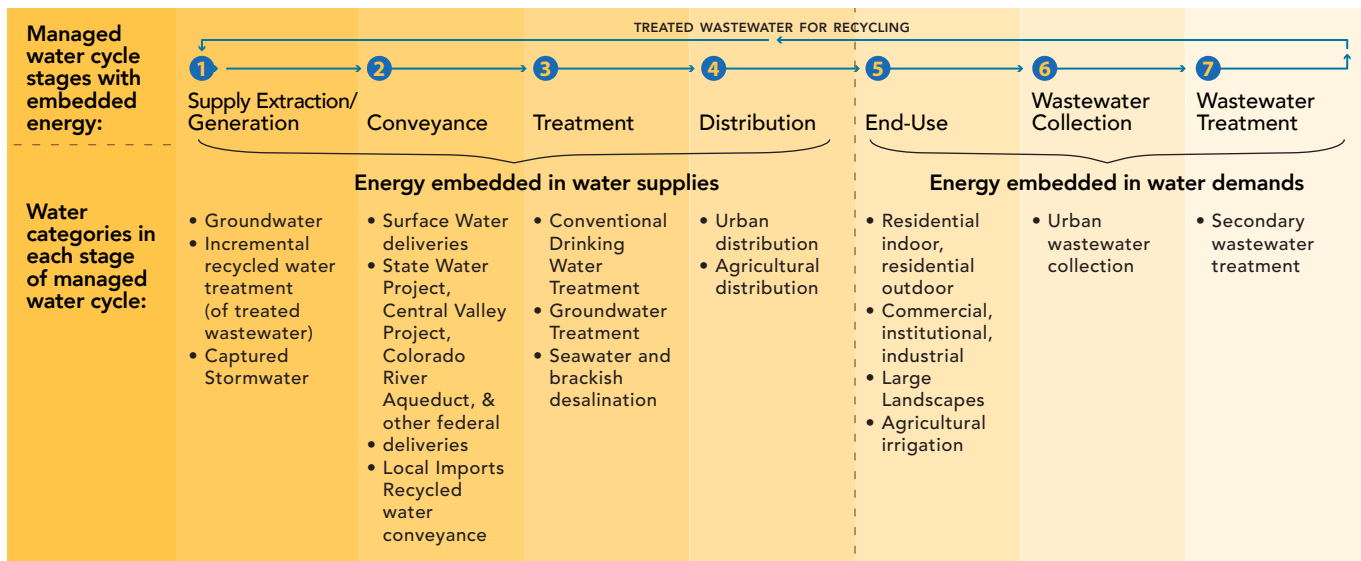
Managed water cycle stages with embedded energy:

TREATED WASTEWATER FOR RECYCLING

1 Supply Extraction/ Generation

2 Conveyance

3 Treatment

4 Distribution

5 End-Use

6 Wastewater Collection

7 Wastewater Treatment

Energy embedded in water supplies

Energy embedded in water demands

Water categories in each stage of managed water cycle:

• Groundwater
• Incremental recycled water treatment (of treated wastewater)
• Captured Stormwater

• Surface Water deliveries
• State Water Project, Central Valley Project, Colorado River Aqueduct, & other federal
• deliveries
• Local Imports Recycled water conveyance

• Conventional Drinking Water Treatment
• Groundwater Treatment
• Seawater and brackish desalination

• Urban distribution
• Agricultural distribution

• Residential indoor, residential outdoor
• Commercial, institutional, industrial
• Large Landscapes
• Agricultural irrigation

• Urban wastewater collection

• Secondary wastewater treatment